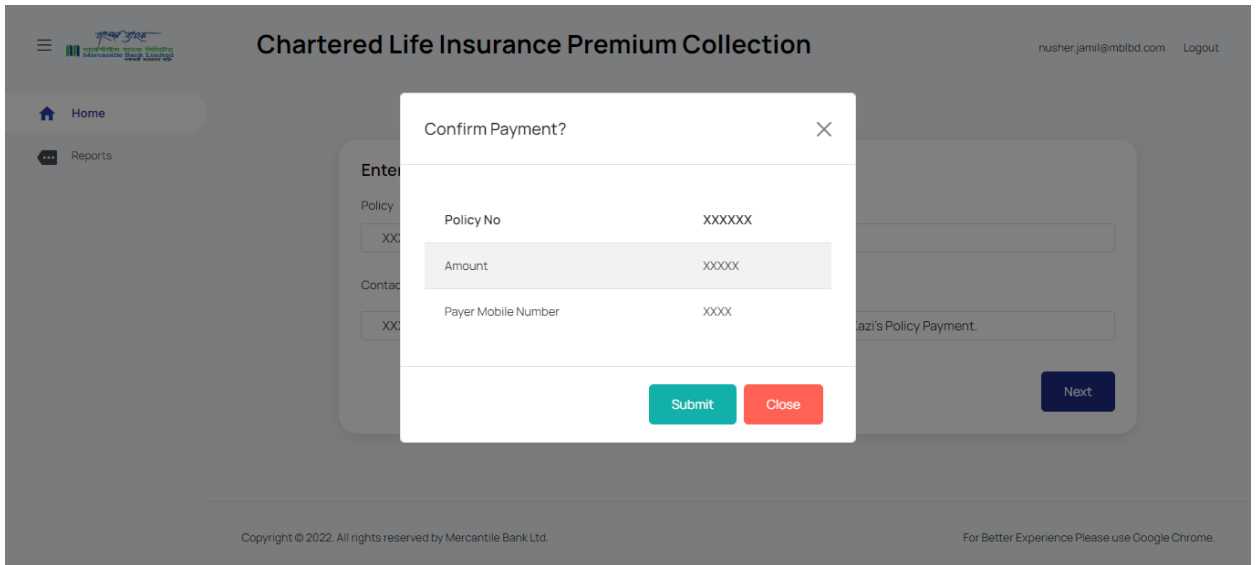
Mercantile Bank Limited

Chartered Life Insurance Premium Collection

nusher.jamil@mblbd.com Logout

Home

Reports

Ente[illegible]

Policy

XX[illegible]

Contac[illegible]

XX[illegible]

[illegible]azi's Policy Payment.

Next

Confirm Payment?

| Policy No | XXXXXX |
|---|---|
| Amount | XXXXX |
| Payer Mobile Number | XXXX |

Submit Close

Copyright © 2022. All rights reserved by Mercantile Bank Ltd.

For Better Experience Please use Google Chrome.